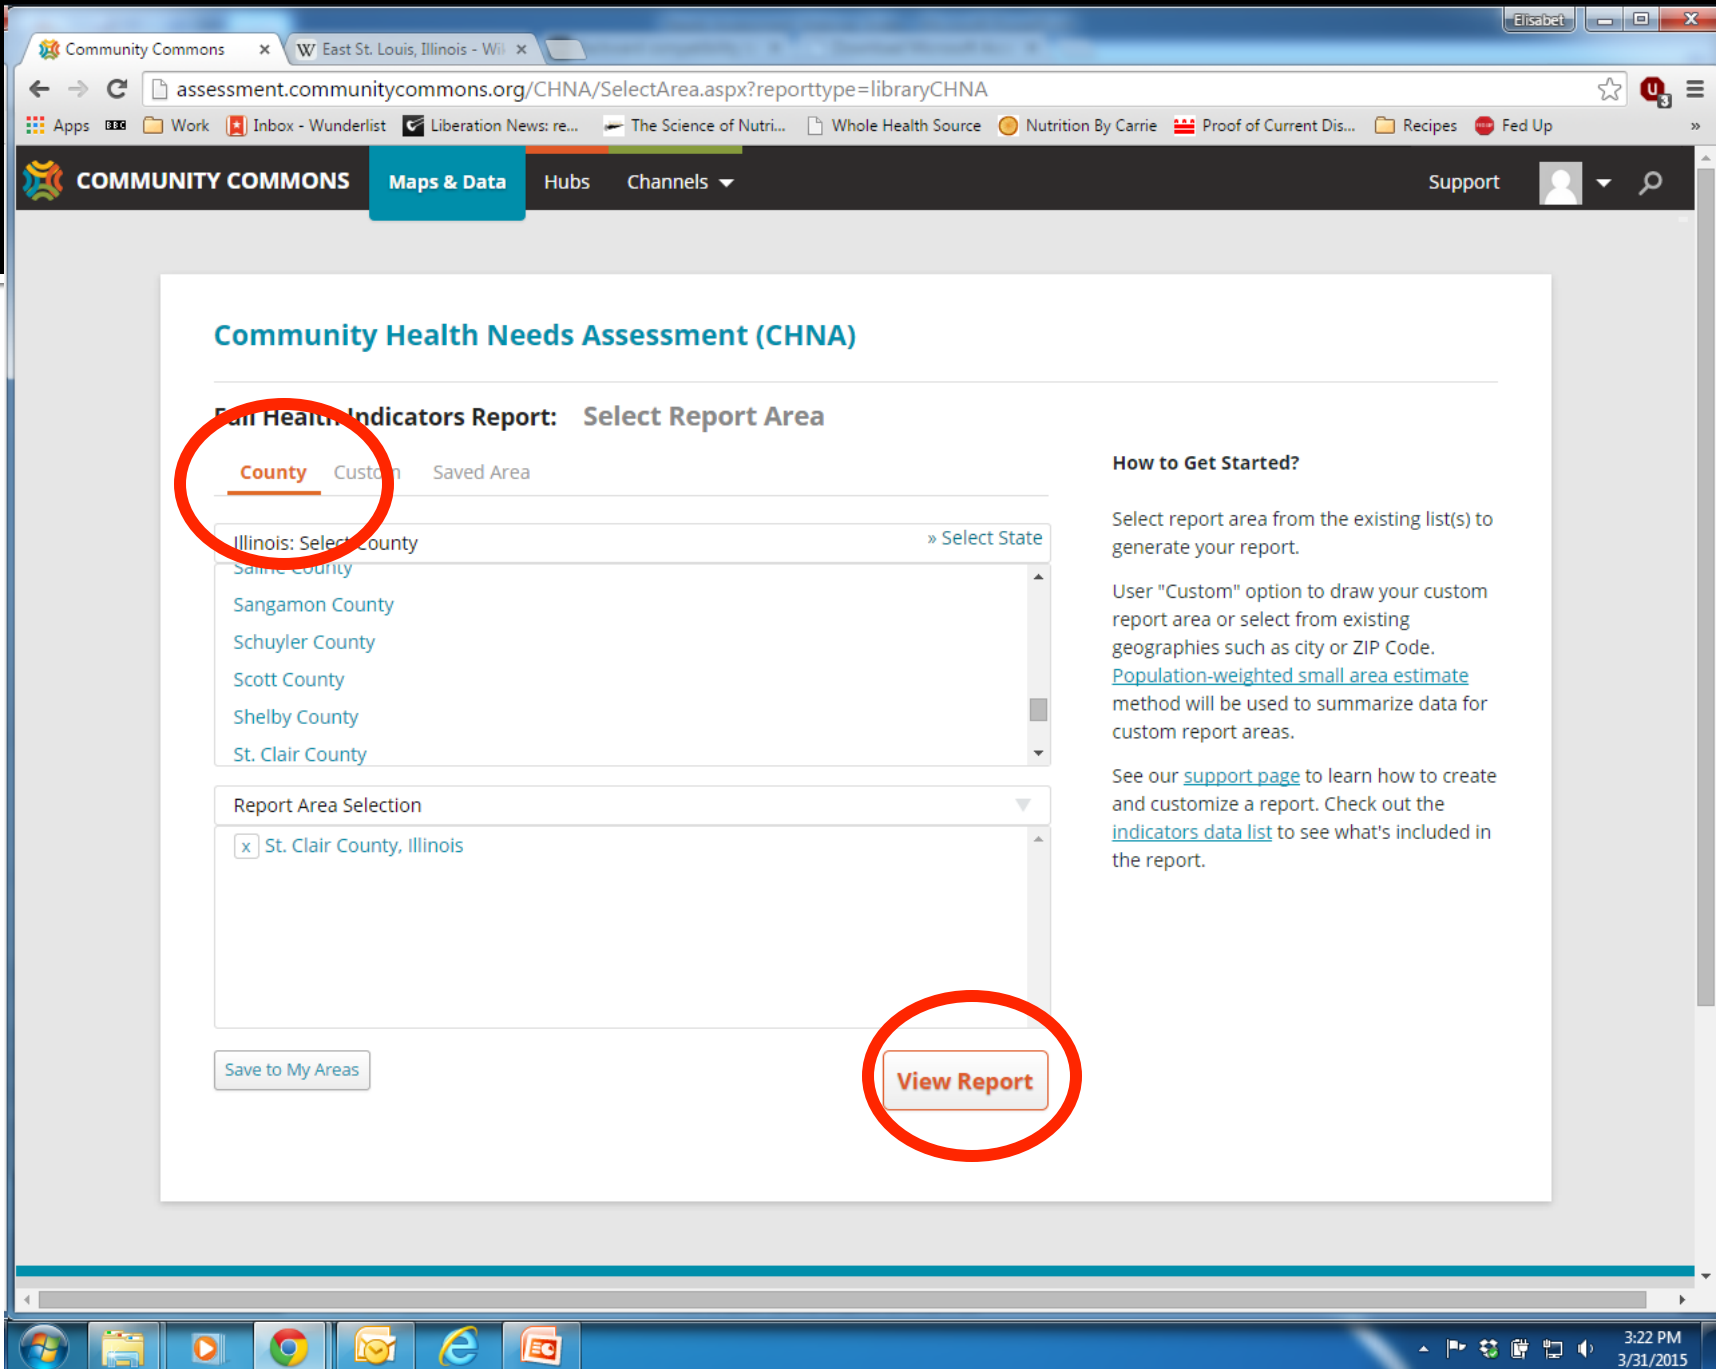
Elisabet

Community Commons ×
East St. Louis, Illinois - Wi ×

assessment.communitycommons.org/CHNA/SelectArea.aspx?reporttype=libraryCHNA

Apps Work Inbox - Wunderlist Liberation News: re... The Science of Nutri... Whole Health Source Nutrition By Carrie Proof of Current Dis... Recipes Fed Up »

COMMUNITY COMMONS Maps & Data Hubs Channels Support

Community Health Needs Assessment (CHNA)

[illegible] Health Indicators Report: Select Report Area

County Custo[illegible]n Saved Area

Illinois: Select County » Select State

Saline County
Sangamon County
Schuyler County
Scott County
Shelby County
St. Clair County

Report Area Selection

x St. Clair County, Illinois

Save to My Areas

View Report

How to Get Started?

Select report area from the existing list(s) to generate your report.

User "Custom" option to draw your custom report area or select from existing geographies such as city or ZIP Code. Population-weighted small area estimate method will be used to summarize data for custom report areas.

See our support page to learn how to create and customize a report. Check out the indicators data list to see what's included in the report.

3:22 PM
3/31/2015